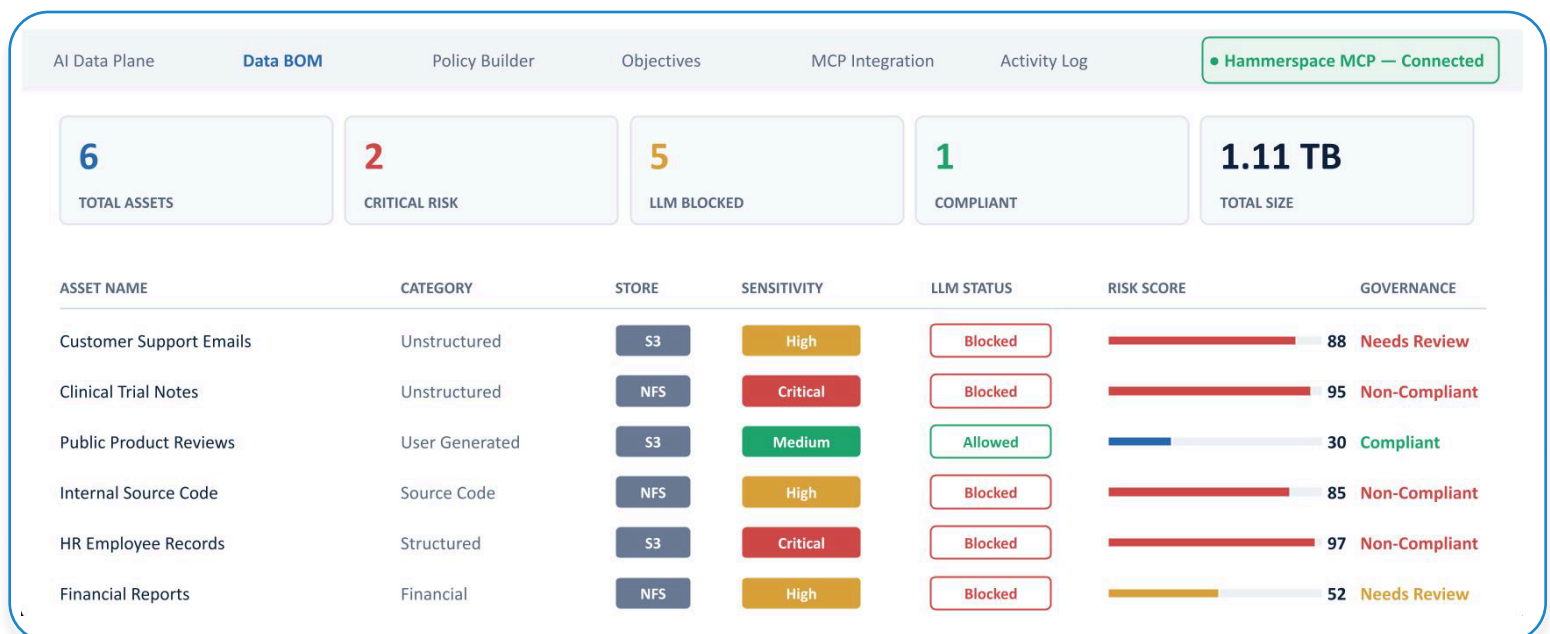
AI Data Plane Data BOM Policy Builder Objectives MCP Integration Activity Log • Hammerspace MCP — Connected

6
TOTAL ASSETS

2
CRITICAL RISK

5
LLM BLOCKED

1
COMPLIANT

1.11 TB
TOTAL SIZE

| ASSET NAME | CATEGORY | STORE | SENSITIVITY | LLM STATUS | RISK SCORE | GOVERNANCE |
|---|---|---|---|---|---|---|
| Customer Support Emails | Unstructured | S3 | High | Blocked | 88 | Needs Review |
| Clinical Trial Notes | Unstructured | NFS | Critical | Blocked | 95 | Non-Compliant |
| Public Product Reviews | User Generated | S3 | Medium | Allowed | 30 | Compliant |
| Internal Source Code | Source Code | NFS | High | Blocked | 85 | Non-Compliant |
| HR Employee Records | Structured | S3 | Critical | Blocked | 97 | Non-Compliant |
| Financial Reports | Financial | NFS | High | Blocked | 52 | Needs Review |